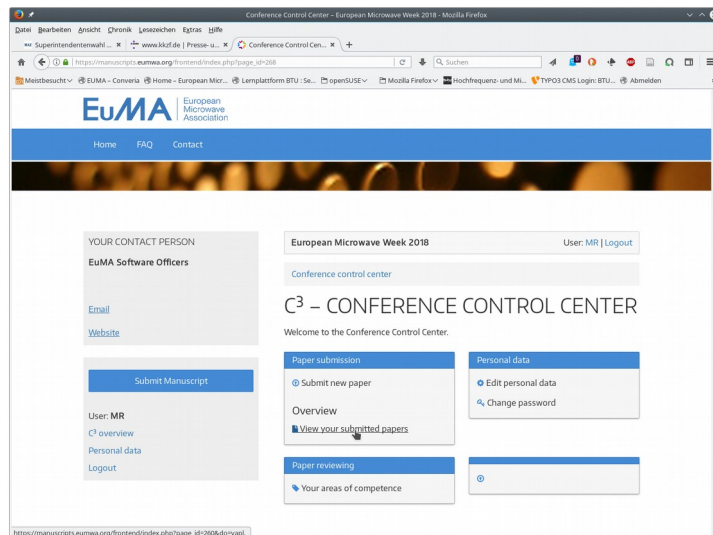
Conference Control Center – European Microwave Week 2018 - Mozilla Firefox

Datei Bearbeiten Ansicht Chronik Lesezeichen Extras Hilfe

Superintendentenwahl ... × www.kkzf.de | Presse- u... × Conference Control Cen... × +

https://manuscripts.eumwa.org/frontend/index.php?page_id=268

Suchen

Meistbesucht EUMA – Converia Home – European Micr... Lernplattform BTU : Se... openSUSE Mozilla Firefox Hochfrequenz- und Mi... TYPO3 CMS Login: BTU... Abmelden

EuMA European Microwave Association

Home FAQ Contact

YOUR CONTACT PERSON

EuMA Software Officers

Email

Website

Submit Manuscript

User: MR

C³ overview

Personal data

Logout

European Microwave Week 2018

User: MR | Logout

Conference control center

C³ – CONFERENCE CONTROL CENTER

Welcome to the Conference Control Center.

Paper submission

Submit new paper

Overview

View your submitted papers

Personal data

Edit personal data

Change password

Paper reviewing

Your areas of competence

https://manuscripts.eumwa.org/frontend/index.php?page_id=260&do=vapl